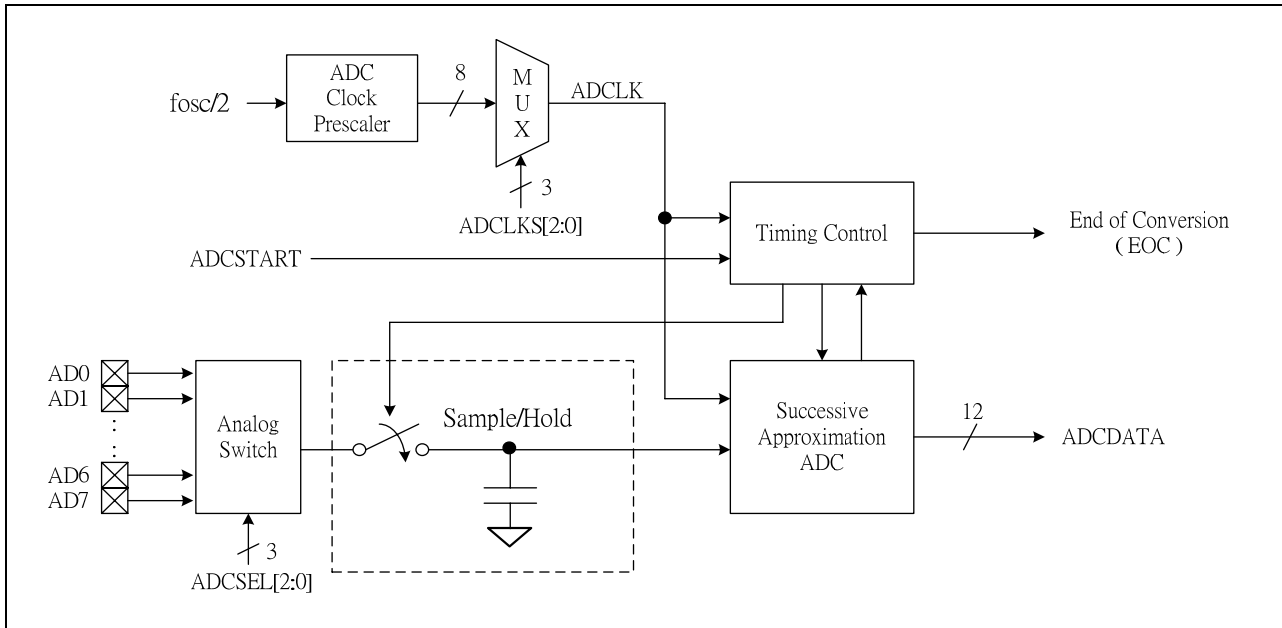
fosc/2

ADC Clock Prescaler

8

M U X

ADCLK

3

ADCLKS[2:0]

Timing Control

End of Conversion ( EOC )

ADCSTART

AD0
AD1
.
.
.
AD6
AD7

Analog Switch

Sample/Hold

Successive Approximation ADC

12

ADCDATA

3

ADCSEL[2:0]